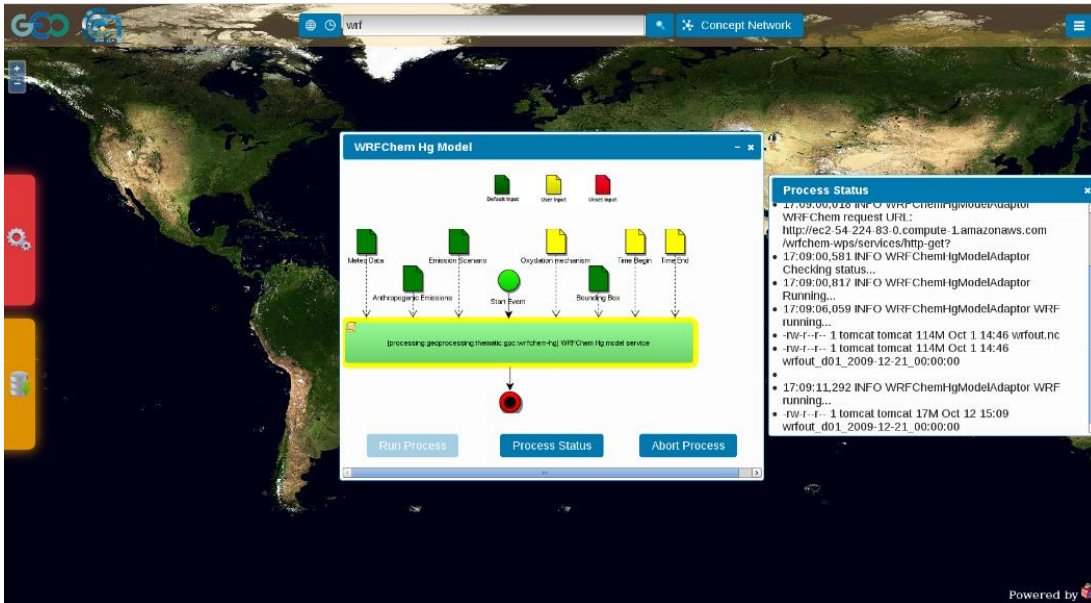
GEO

wrf

Concept Network

WRFChem Hg Model

Default Input User Input Unset Input

Meteo Data Emission Scenario Oxydation mechanism Time Begin Time End

Anthropogenic Emissions Start Event Bounding Box

[processing:geoprocessing:thematic:gpc:wrfchem-hg] WRFChem Hg model service

Run Process Process Status Abort Process

Process Status

- 17:09:00,018 INFO WRFChemHgModelAdaptor WRFChem request URL: http://ec2-54-224-83-0.compute-1.amazonaws.com /wrfchem-wps/services/http-get?
- 17:09:00,581 INFO WRFChemHgModelAdaptor Checking status...
- 17:09:00,817 INFO WRFChemHgModelAdaptor Running...
- 17:09:06,059 INFO WRFChemHgModelAdaptor WRF running...
- -rw-r--r-- 1 tomcat tomcat 114M Oct 1 14:46 wrfout.nc
- -rw-r--r-- 1 tomcat tomcat 114M Oct 1 14:46 wrfout_d01_2009-12-21_00:00:00
-
- 17:09:11,292 INFO WRFChemHgModelAdaptor WRF running...
- -rw-r--r-- 1 tomcat tomcat 17M Oct 12 15:09 wrfout_d01_2009-12-21_00:00:00

Powered by